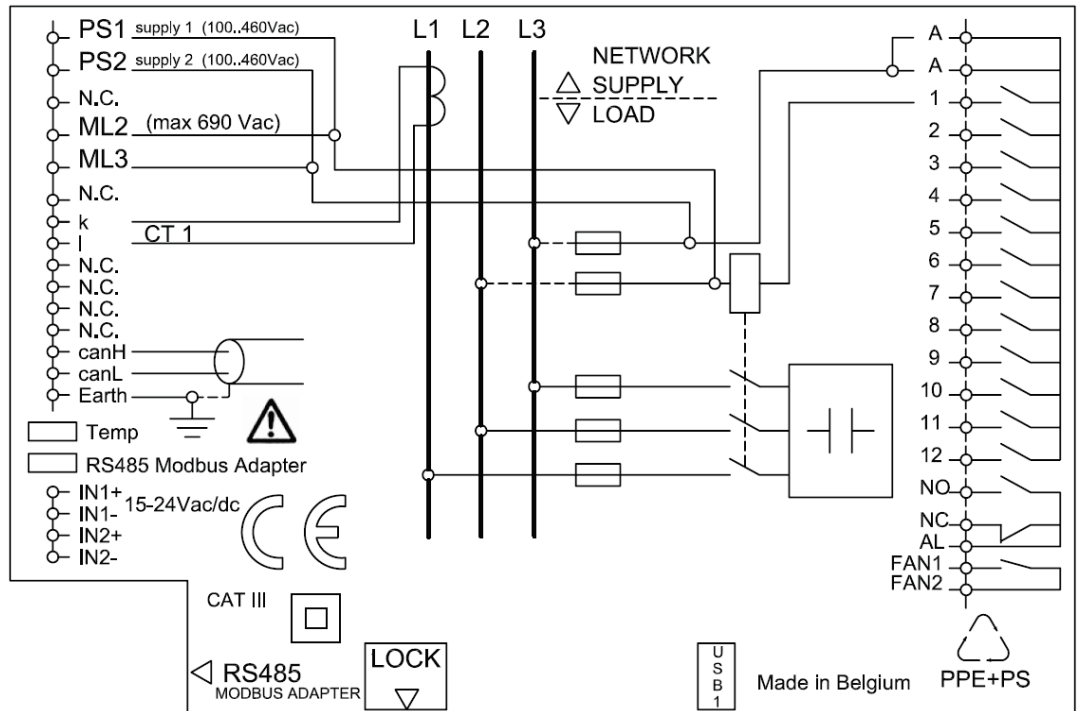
PS1 supply 1 (100..460Vac)
PS2 supply 2 (100..460Vac)
N.C.
ML2 (max 690 Vac)
ML3
N.C.
k
l
CT 1
N.C.
N.C.
N.C.
N.C.
canH
canL
Earth
Temp
RS485 Modbus Adapter
IN1+
IN1-
IN2+
IN2-
15-24Vac/dc

L1 L2 L3
NETWORK
△ SUPPLY
▽ LOAD

A
A
1
2
3
4
5
6
7
8
9
10
11
12
NO
NC
AL
FAN1
FAN2

CAT III
◁ RS485
MODBUS ADAPTER
LOCK
USB1
Made in Belgium
PPE+PS